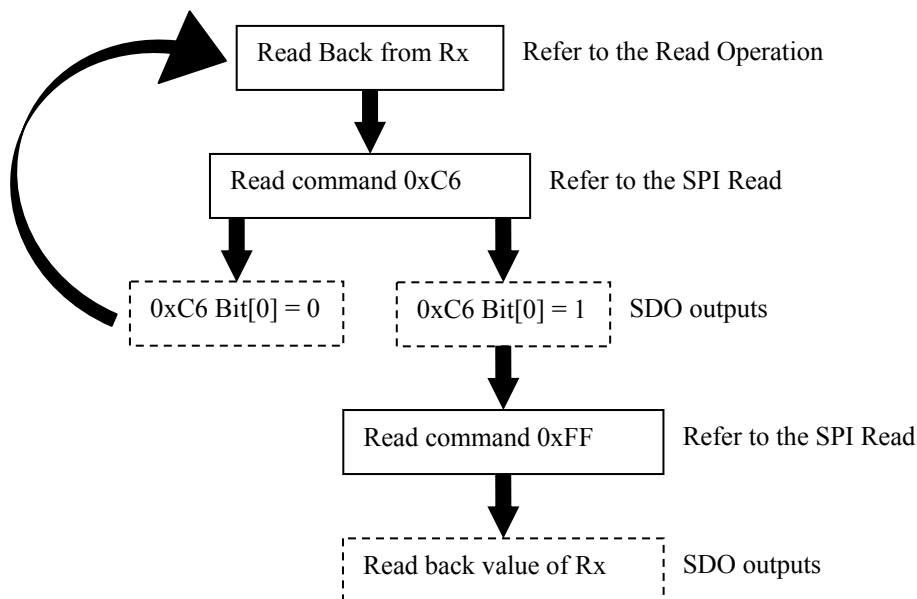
Read Back from Rx

Refer to the Read Operation

Read command 0xC6

Refer to the SPI Read

0xC6 Bit[0] = 0

0xC6 Bit[0] = 1

SDO outputs

Read command 0xFF

Refer to the SPI Read

Read back value of Rx

SDO outputs